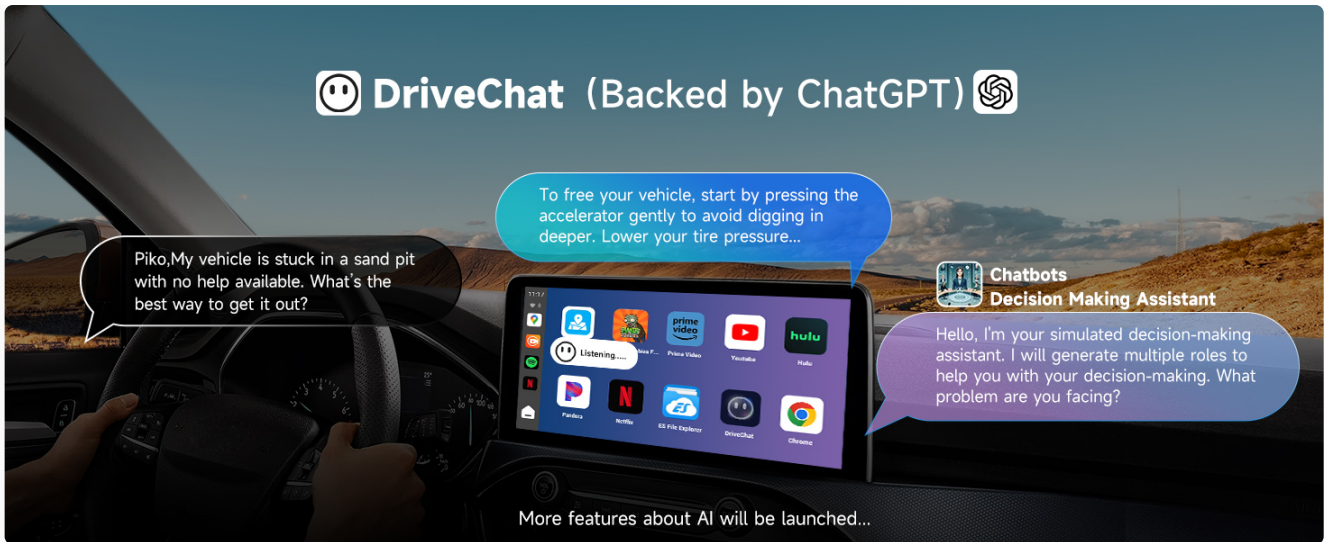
DriveChat（Backed by ChatGPT）

Piko,My vehicle is stuck in a sand pit with no help available. What's the best way to get it out?

To free your vehicle, start by pressing the accelerator gently to avoid digging in deeper. Lower your tire pressure...

Chatbots
Decision Making Assistant

Hello, I'm your simulated decision-making assistant. I will generate multiple roles to help you with your decision-making. What problem are you facing?

Listening.....

prime video

Prime Video

Youtube

hulu

Hulu

Pandora

Netflix

ES File Explorer

DriveChat

Chrome

More features about AI will be launched...